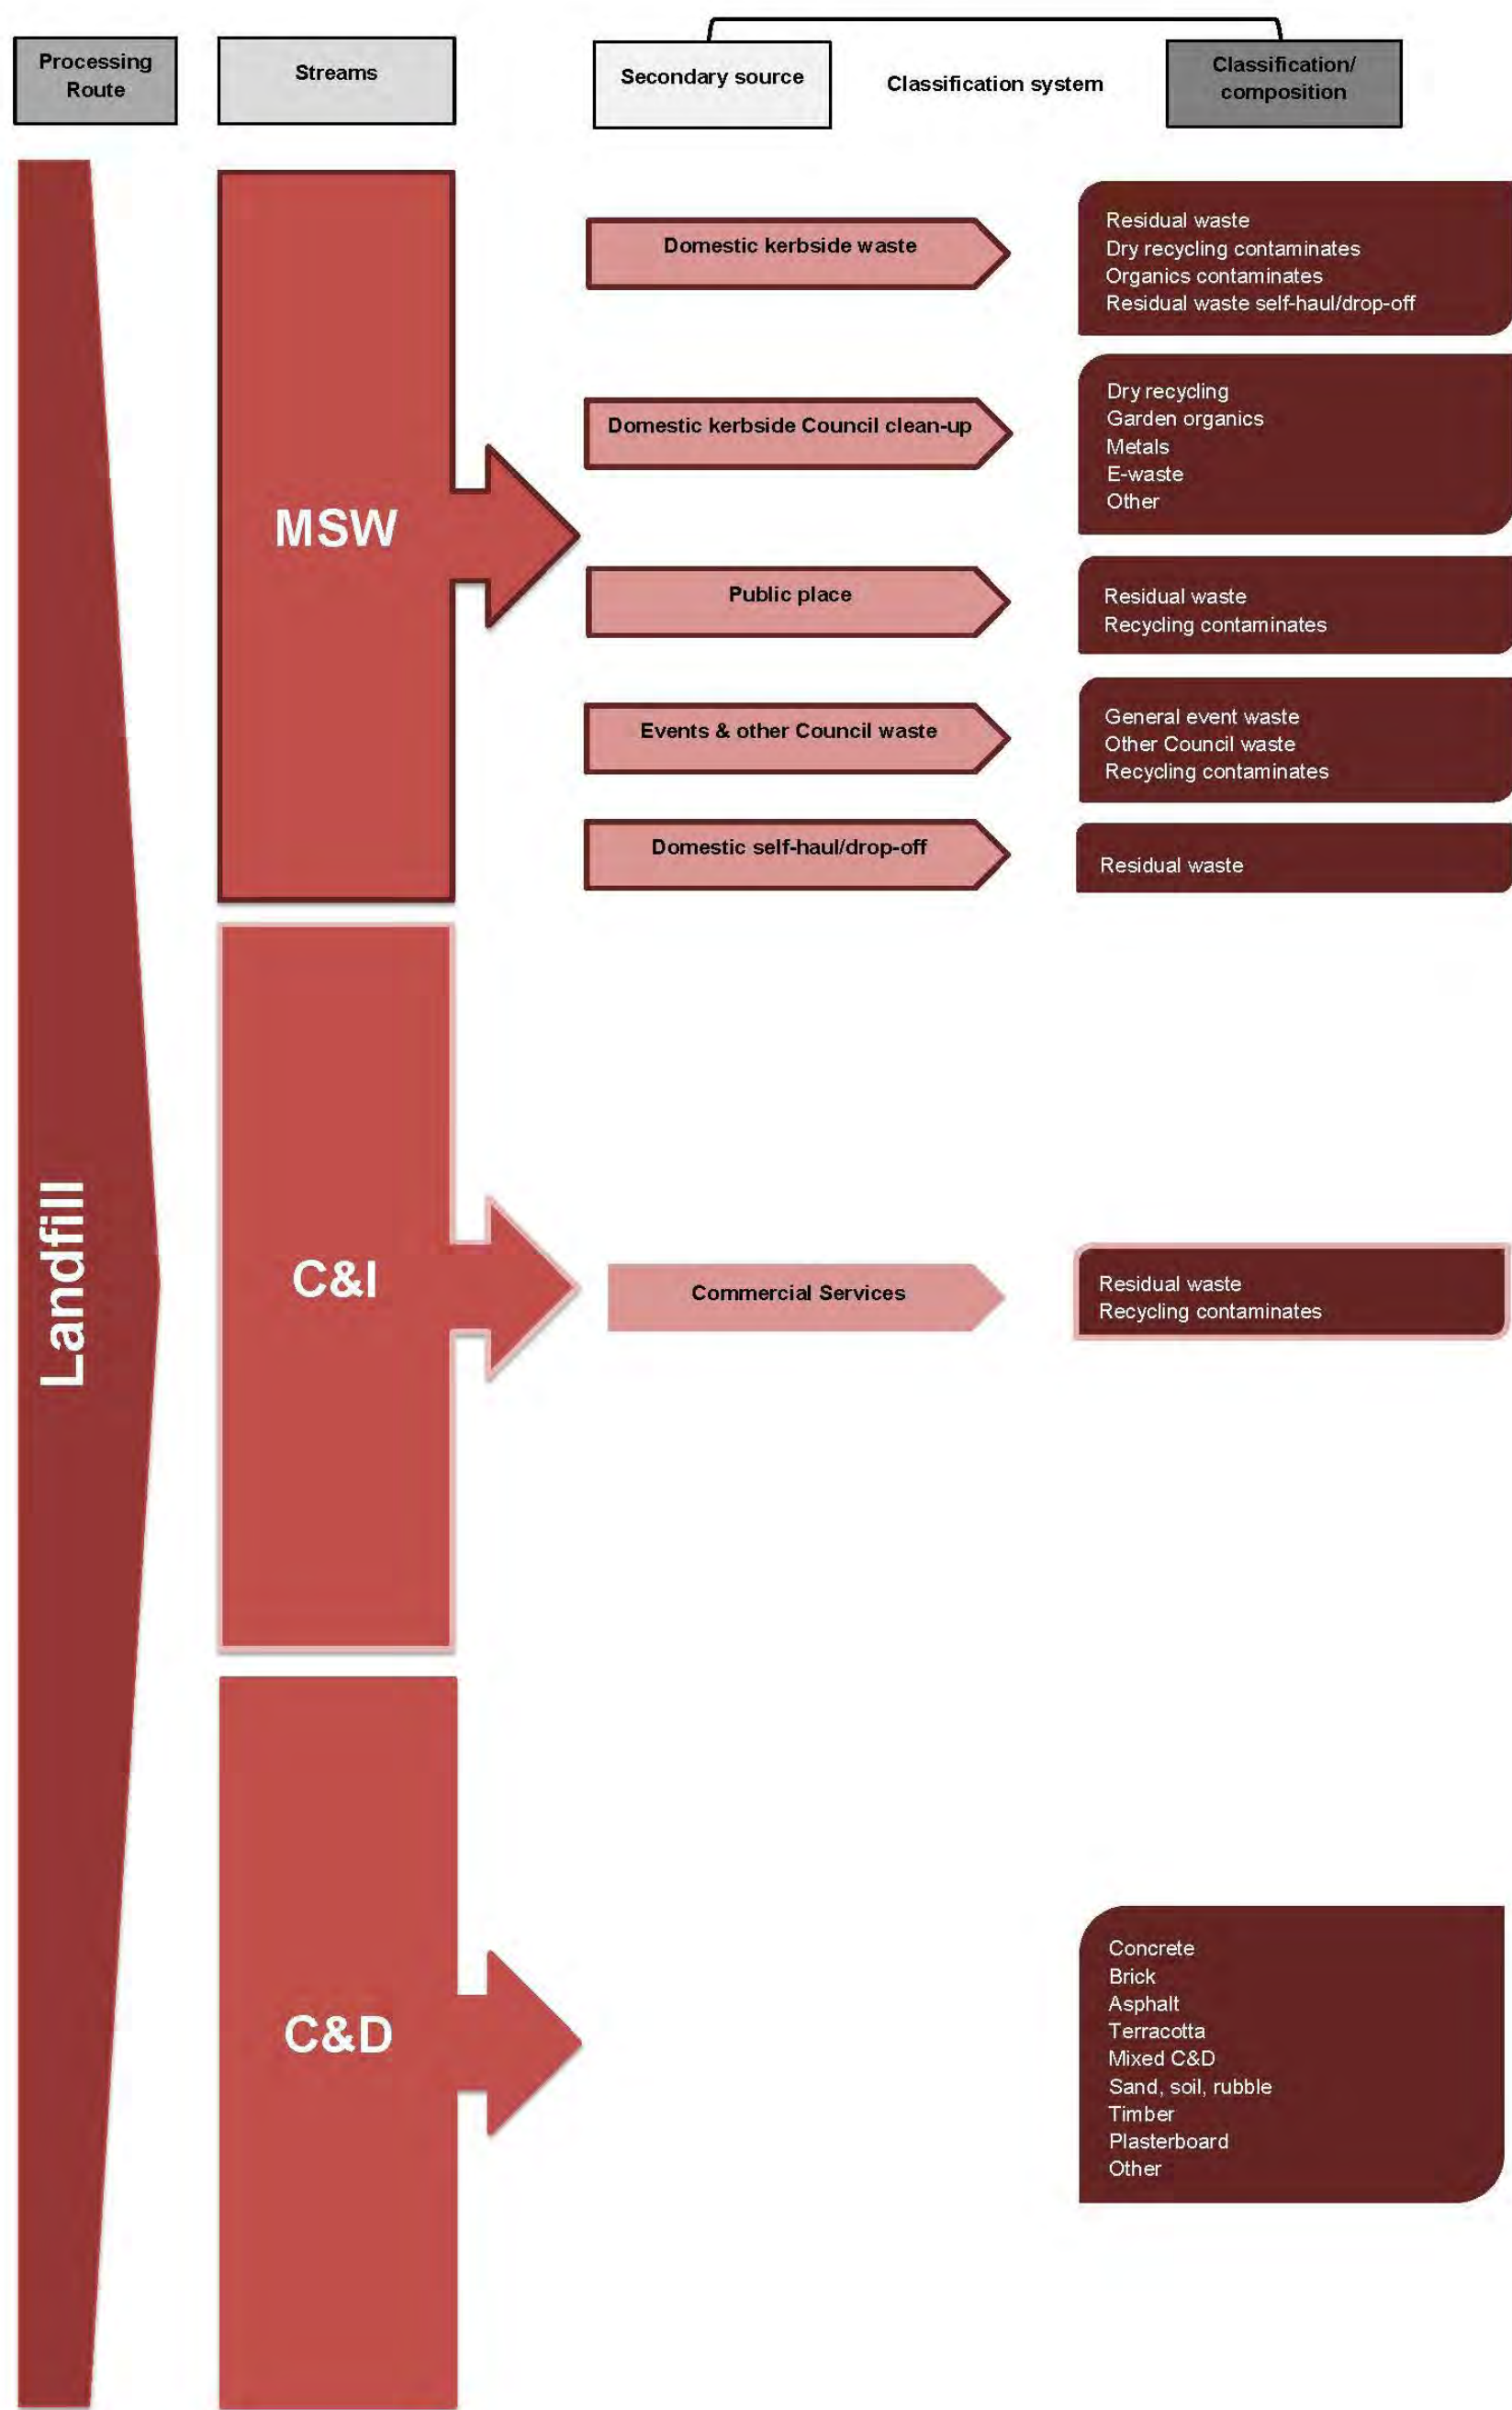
Processing Route

Streams

Secondary source

Classification system

Classification/ composition

Landfill

MSW

Domestic kerbside waste

Residual waste
Dry recycling contaminates
Organics contaminates
Residual waste self-haul/drop-off

Domestic kerbside Council clean-up

Dry recycling
Garden organics
Metals
E-waste
Other

Public place

Residual waste
Recycling contaminates

Events & other Council waste

General event waste
Other Council waste
Recycling contaminates

Domestic self-haul/drop-off

Residual waste

C&I

Commercial Services

Residual waste
Recycling contaminates

C&D

Concrete
Brick
Asphalt
Terracotta
Mixed C&D
Sand, soil, rubble
Timber
Plasterboard
Other